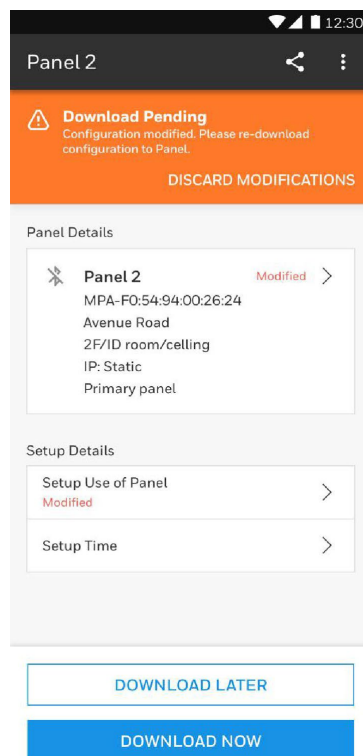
12:30

Panel 2

Download Pending
Configuration modified. Please re-download configuration to Panel.

DISCARD MODIFICATIONS

Panel Details

Panel 2
Modified
MPA-F0:54:94:00:26:24
Avenue Road
2F/ID room/celling
IP: Static
Primary panel

Setup Details

Setup Use of Panel
Modified

Setup Time

DOWNLOAD LATER

DOWNLOAD NOW